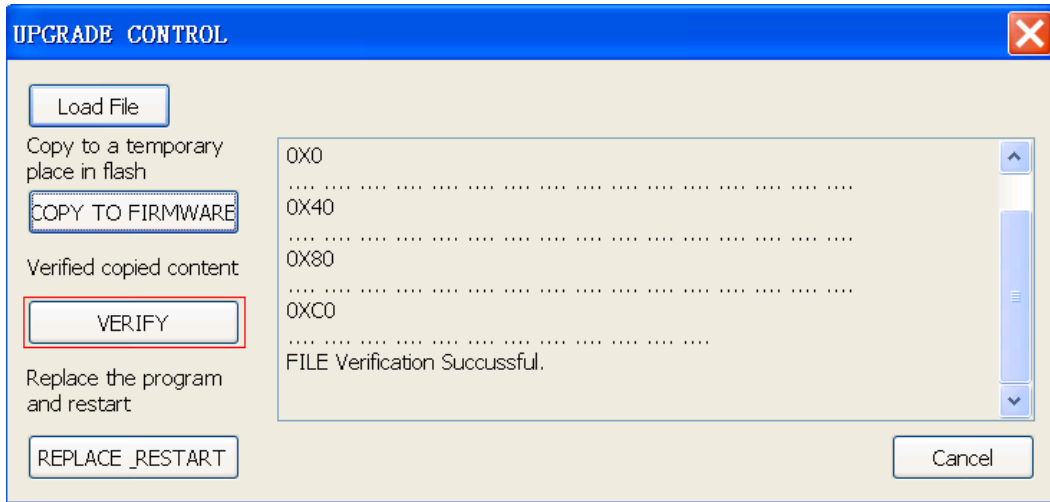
UPGRADE CONTROL

Load File

Copy to a temporary place in flash

COPY TO FIRMWARE

Verified copied content

VERIFY

Replace the program and restart

REPLACE _RESTART

0X0
.... .... .... .... .... .... .... .... .... .... .... .... .... .... .... ....
0X40
.... .... .... .... .... .... .... .... .... .... .... .... .... .... .... ....
0X80
.... .... .... .... .... .... .... .... .... .... .... .... .... .... .... ....
0XC0
.... .... .... .... .... .... .... .... .... .... .... ....
FILE Verification Succussful.

Cancel